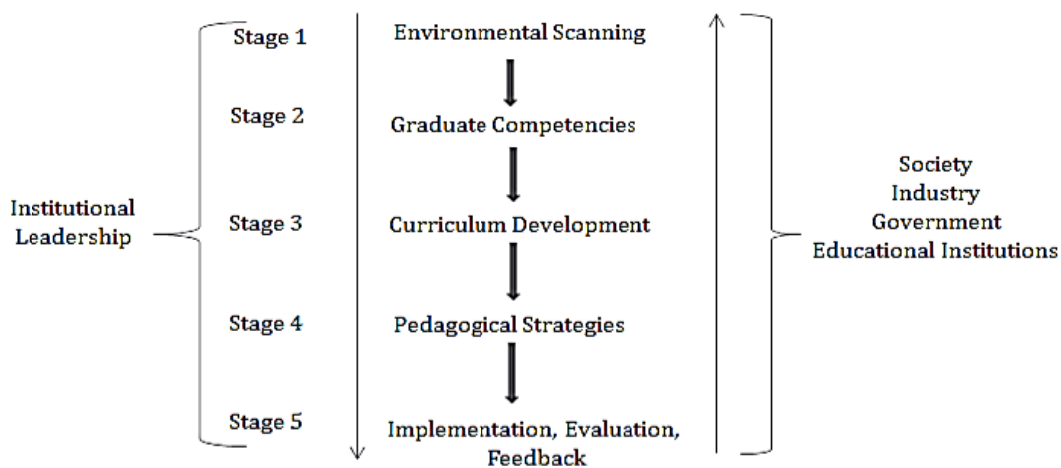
Institutional Leadership

Stage 1
Stage 2
Stage 3
Stage 4
Stage 5

Environmental Scanning
Graduate Competencies
Curriculum Development
Pedagogical Strategies
Implementation, Evaluation, Feedback

Society
Industry
Government
Educational Institutions